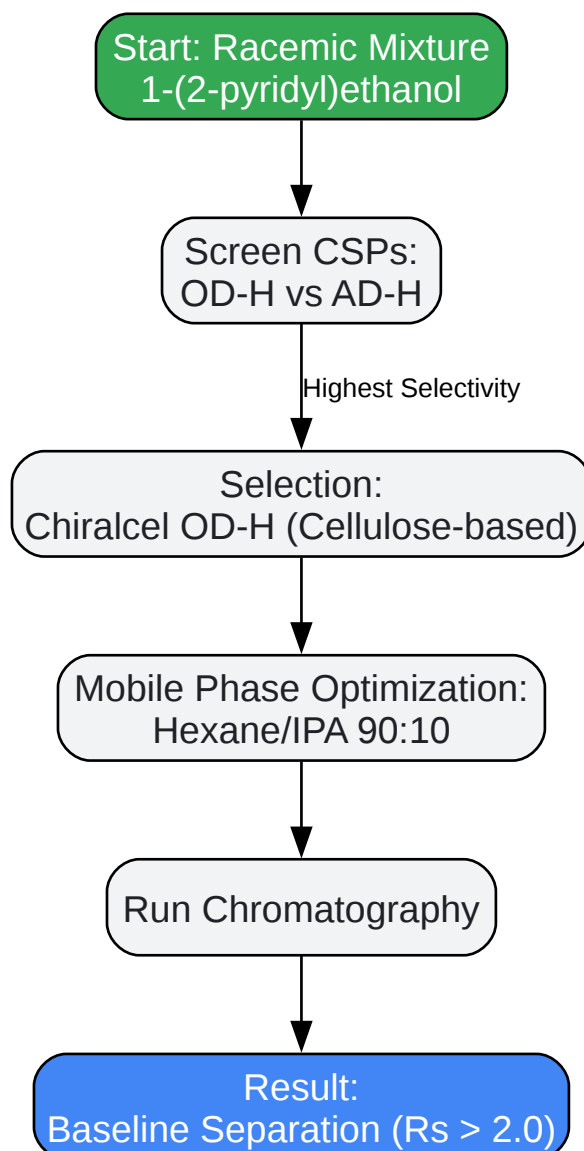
Start: Racemic Mixture
1-(2-pyridyl)ethanol

Screen CSPs:
OD-H vs AD-H

Highest Selectivity

Selection:
Chiralcel OD-H (Cellulose-based)

Mobile Phase Optimization:
Hexane/IPA 90:10

Run Chromatography

Result:
Baseline Separation (Rs > 2.0)